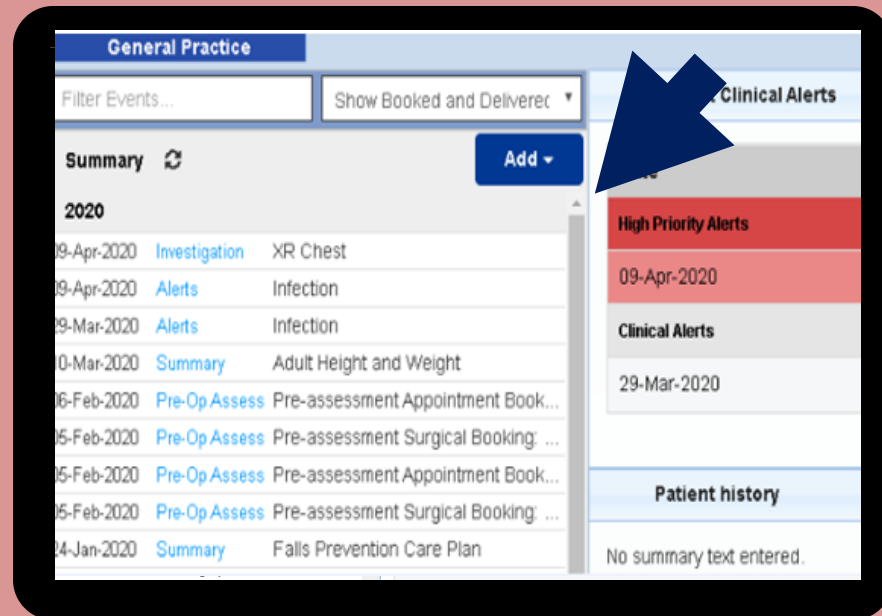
General Practice

Filter Events...

Show Booked and Deliverec

Summary

Add

2020

| 09-Apr-2020 | Investigation | XR Chest |
|---|---|---|
| 09-Apr-2020 | Alerts | Infection |
| 29-Mar-2020 | Alerts | Infection |
| 10-Mar-2020 | Summary | Adult Height and Weight |
| 06-Feb-2020 | Pre-Op Assess | Pre-assessment Appointment Book... |
| 05-Feb-2020 | Pre-Op Assess | Pre-assessment Surgical Booking: ... |
| 05-Feb-2020 | Pre-Op Assess | Pre-assessment Appointment Book... |
| 05-Feb-2020 | Pre-Op Assess | Pre-assessment Surgical Booking: ... |
| 24-Jan-2020 | Summary | Falls Prevention Care Plan |

Clinical Alerts

High Priority Alerts

09-Apr-2020

Clinical Alerts

29-Mar-2020

Patient history

No summary text entered.